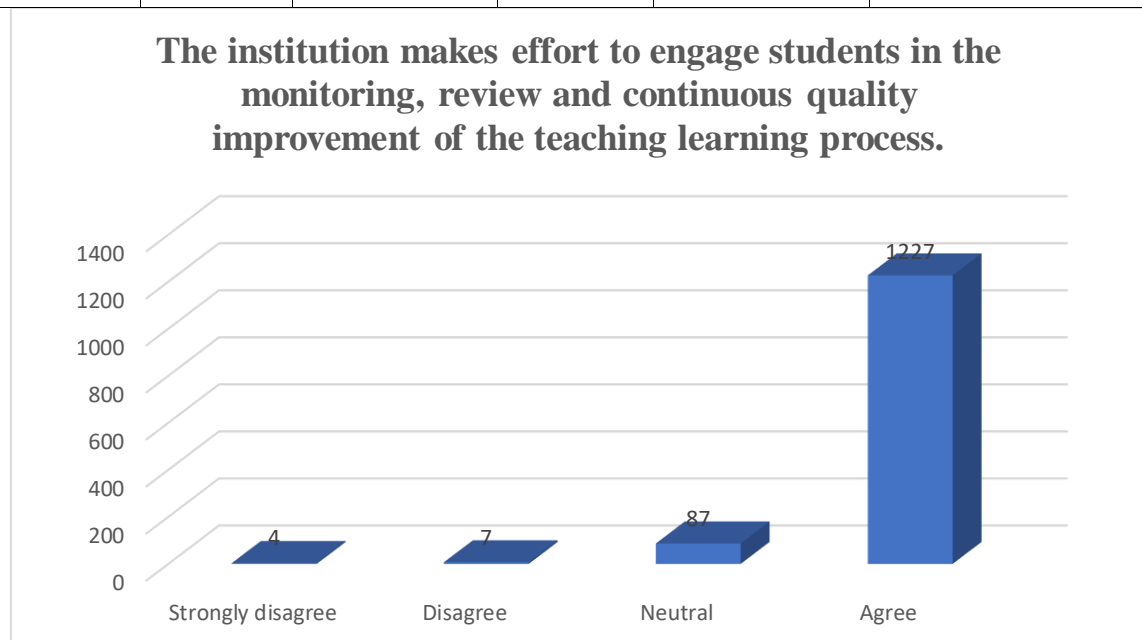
The institution makes effort to engage students in the monitoring, review and continuous quality improvement of the teaching learning process.

1400
1200
1000
800
600
400
200
0

4
7
87
1227

Strongly disagree
Disagree
Neutral
Agree